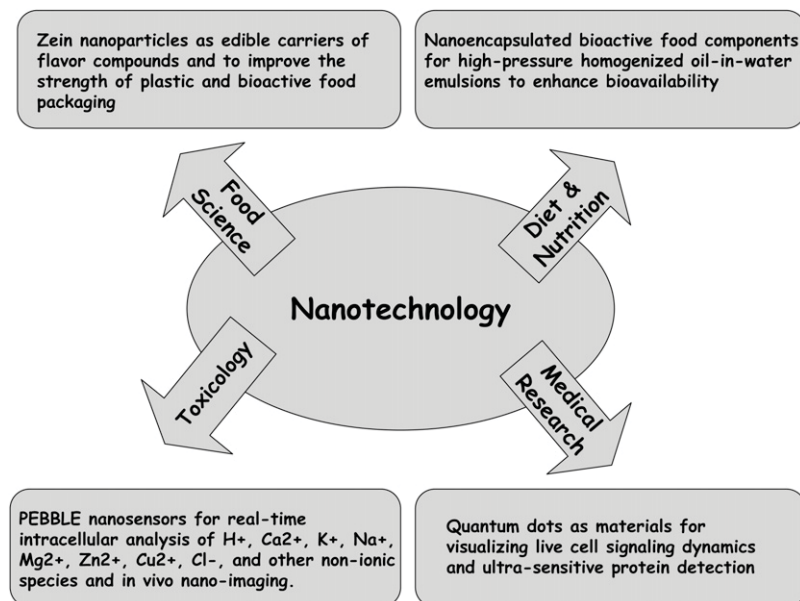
Zein nanoparticles as edible carriers of flavor compounds and to improve the strength of plastic and bioactive food packaging

Nanoencapsulated bioactive food components for high-pressure homogenized oil-in-water emulsions to enhance bioavailability

Food Science

Diet & Nutrition

Nanotechnology

Toxicology

Medical Research

PEBBLE nanosensors for real-time intracellular analysis of H+, Ca2+, K+, Na+, Mg2+, Zn2+, Cu2+, Cl-, and other non-ionic species and in vivo nano-imaging.

Quantum dots as materials for visualizing live cell signaling dynamics and ultra-sensitive protein detection